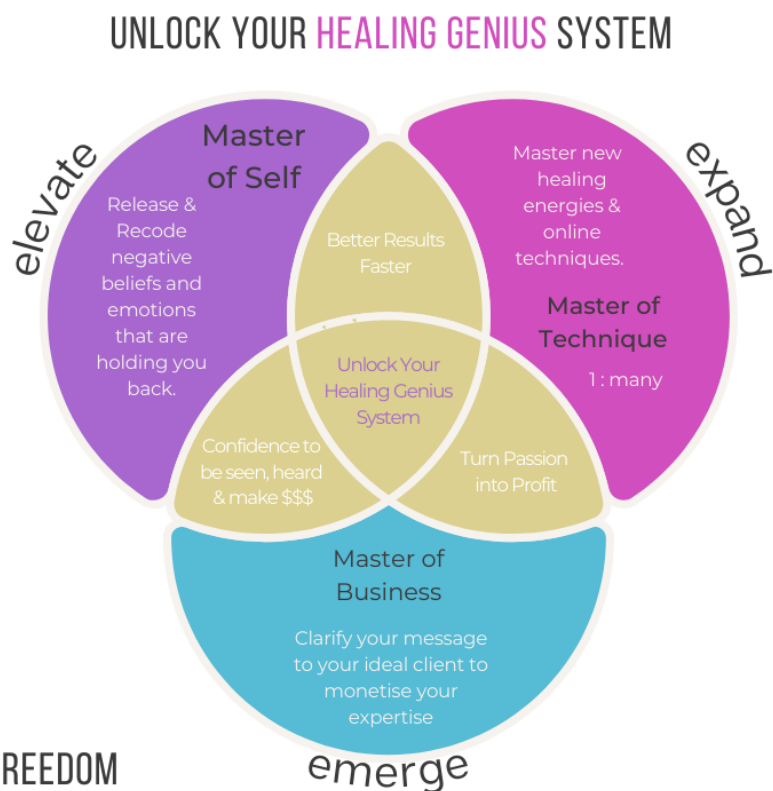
UNLOCK YOUR HEALING GENIUS SYSTEM

elevate

Master of Self

Release & Recode negative beliefs and emotions that are holding you back.

expand

Master new healing energies & online techniques.

Master of Technique

1 : many

Better Results Faster

Unlock Your Healing Genius System

Confidence to be seen, heard & make $$$

Turn Passion into Profit

Master of Business

Clarify your message to your ideal client to monetise your expertise

emerge

REEDOM